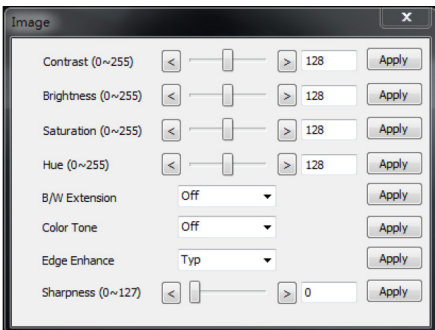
Image

Contrast (0~255) < > 128 Apply

Brightness (0~255) < > 128 Apply

Saturation (0~255) < > 128 Apply

Hue (0~255) < > 128 Apply

B/W Extension Off Apply

Color Tone Off Apply

Edge Enhance Typ Apply

Sharpness (0~127) < > 0 Apply